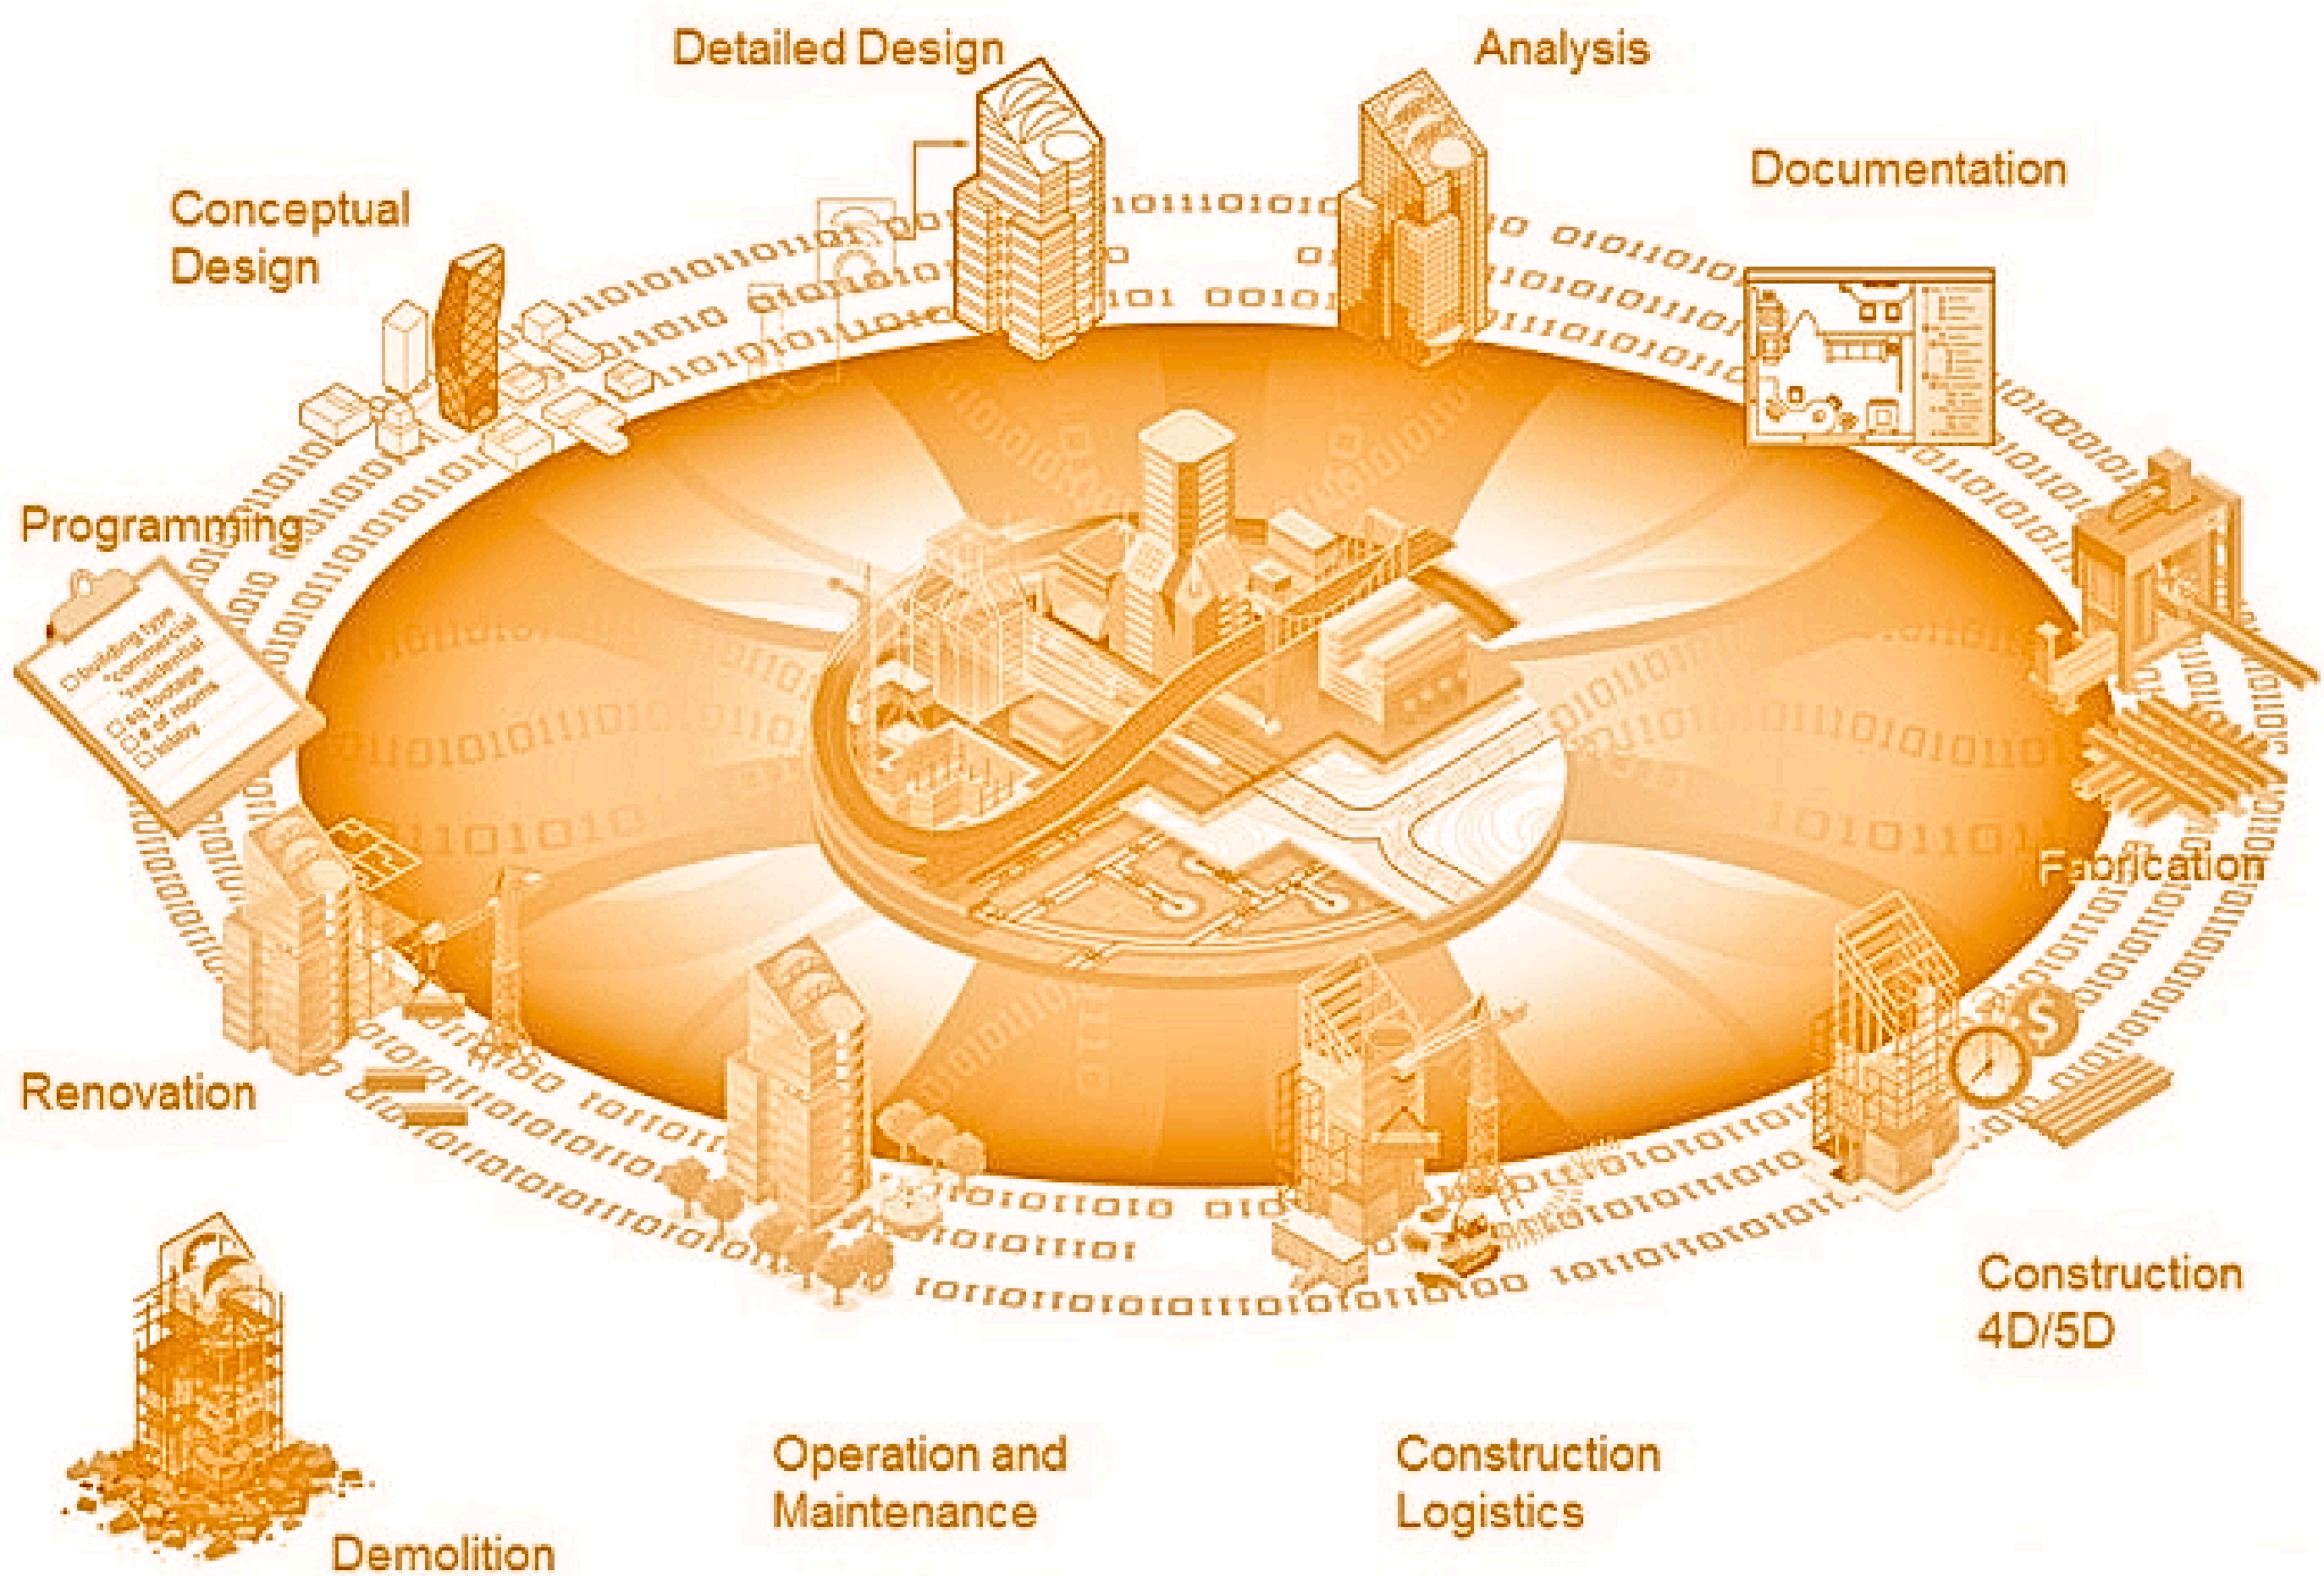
Detailed Design

Analysis

Documentation

Conceptual Design

Programming

building type
commercial
residential
sq footage
# of rooms
lobby

Fabrication

Renovation

Construction 4D/5D

Operation and Maintenance

Construction Logistics

Demolition